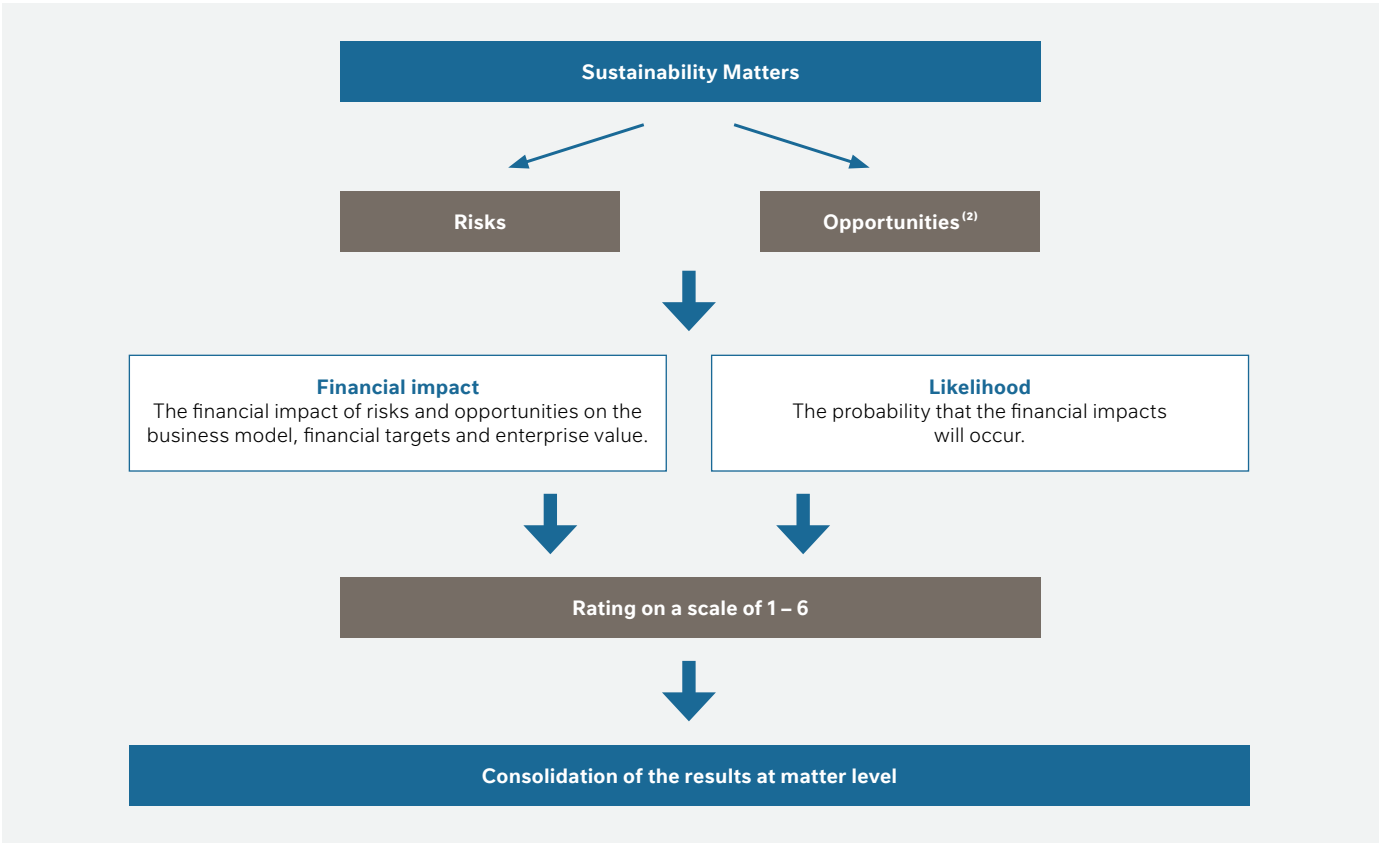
Sustainability Matters

Risks

Opportunities$^{(2)}$

Financial impact
The financial impact of risks and opportunities on the business model, financial targets and enterprise value.

Likelihood
The probability that the financial impacts will occur.

Rating on a scale of 1 – 6

Consolidation of the results at matter level